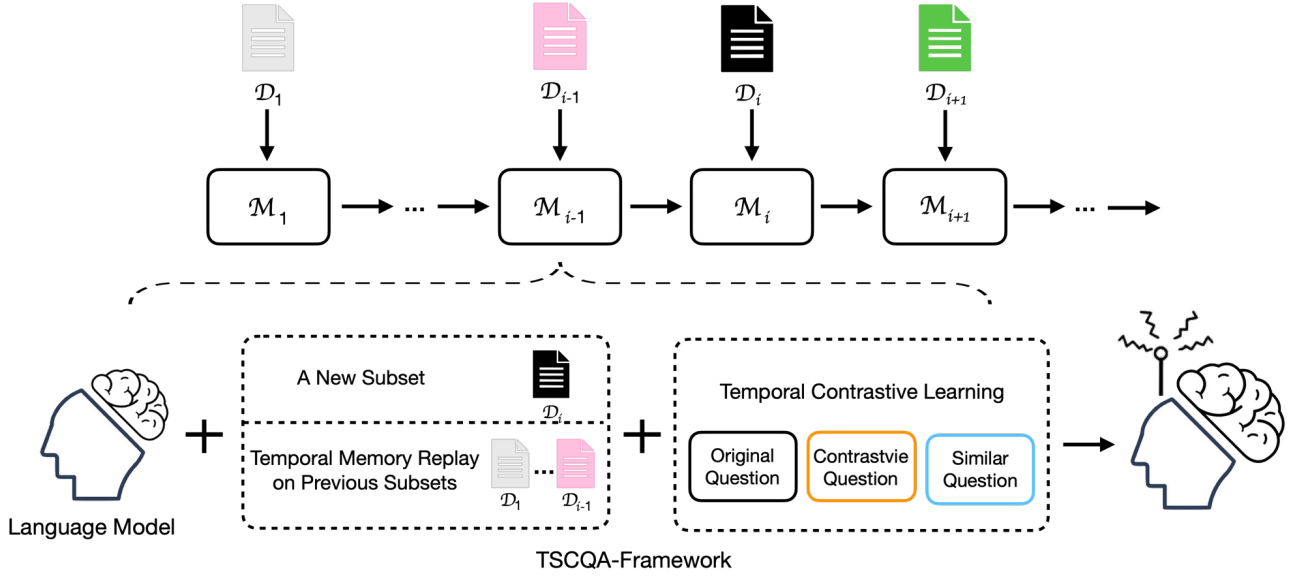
$\mathcal{D}_1$ $\mathcal{D}_{i-1}$ $\mathcal{D}_i$ $\mathcal{D}_{i+1}$

$\mathcal{M}_1$ ... $\mathcal{M}_{i-1}$ $\mathcal{M}_i$ $\mathcal{M}_{i+1}$ ...

Language Model

A New Subset

$\mathcal{D}_i$

Temporal Memory Replay on Previous Subsets

$\mathcal{D}_1$ ... $\mathcal{D}_{i-1}$

Temporal Contrastive Learning

Original Question

Contrastvie Question

Similar Question

TSCQA-Framework